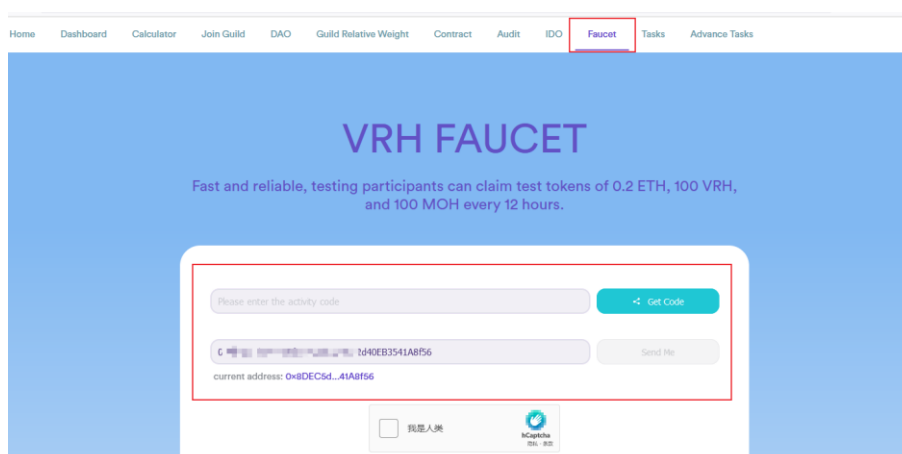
Home Dashboard Calculator Join Guild DAO Guild Relative Weight Contract Audit IDO Faucet Tasks Advance Tasks

VRH FAUCET

Fast and reliable, testing participants can claim test tokens of 0.2 ETH, 100 VRH, and 100 MOH every 12 hours.

Please enter the activity code

Get Code

0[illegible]2d40EB3541A8f56

Send Me

current address: 0x8DEC5d...41A8f56

我是人类

hCaptcha

隐私 - 条款